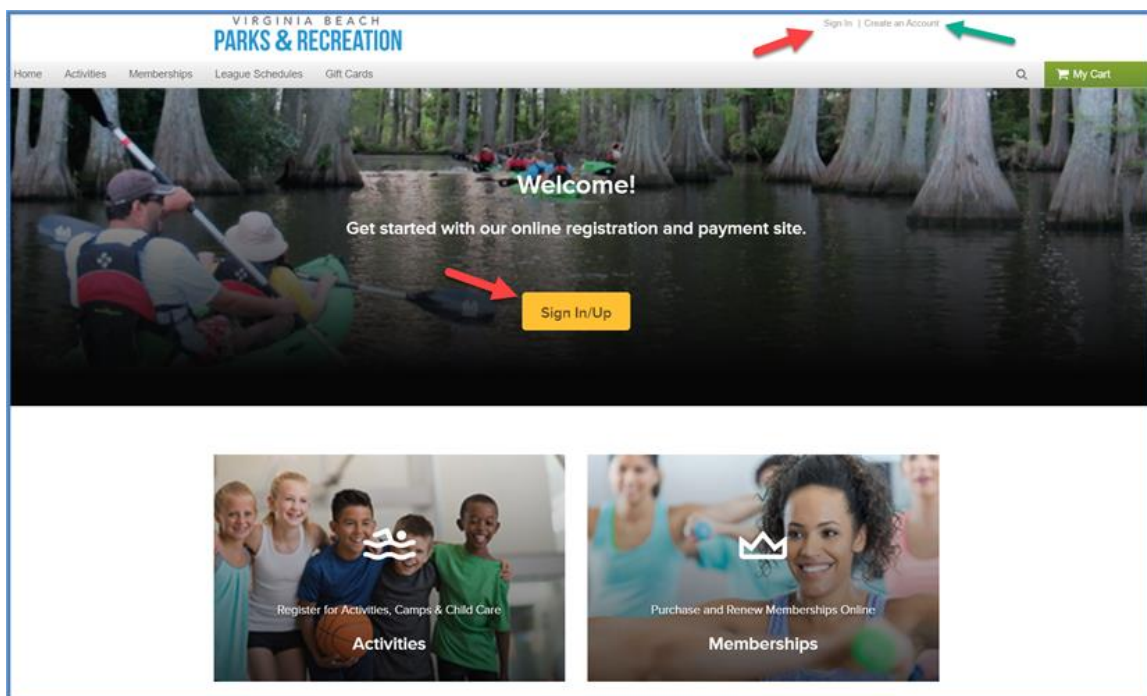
VIRGINIA BEACH
PARKS & RECREATION

Sign In | Create an Account

Home Activities Memberships League Schedules Gift Cards

My Cart

Welcome!

Get started with our online registration and payment site.

Sign In/Up

Register for Activities, Camps & Child Care

Activities

Purchase and Renew Memberships Online

Memberships